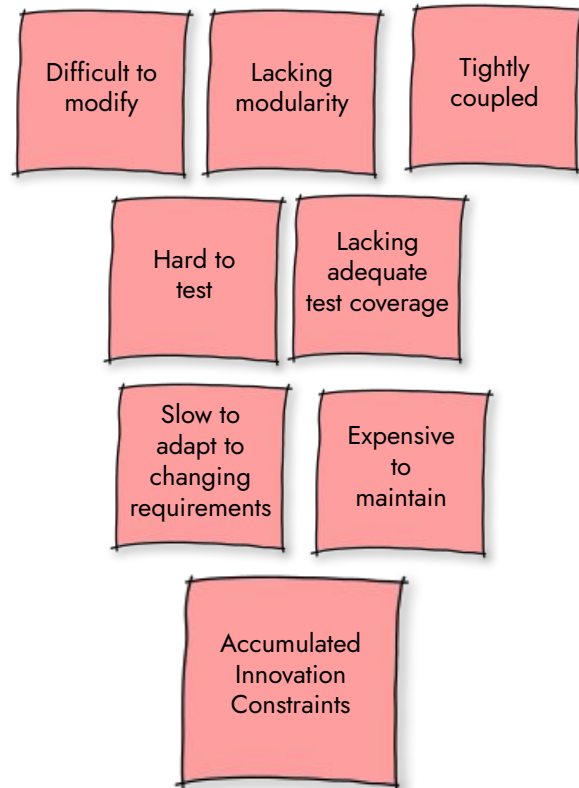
Difficult to modify

Lacking modularity

Tightly coupled

Hard to test

Lacking adequate test coverage

Slow to adapt to changing requirements

Expensive to maintain

Accumulated Innovation Constraints